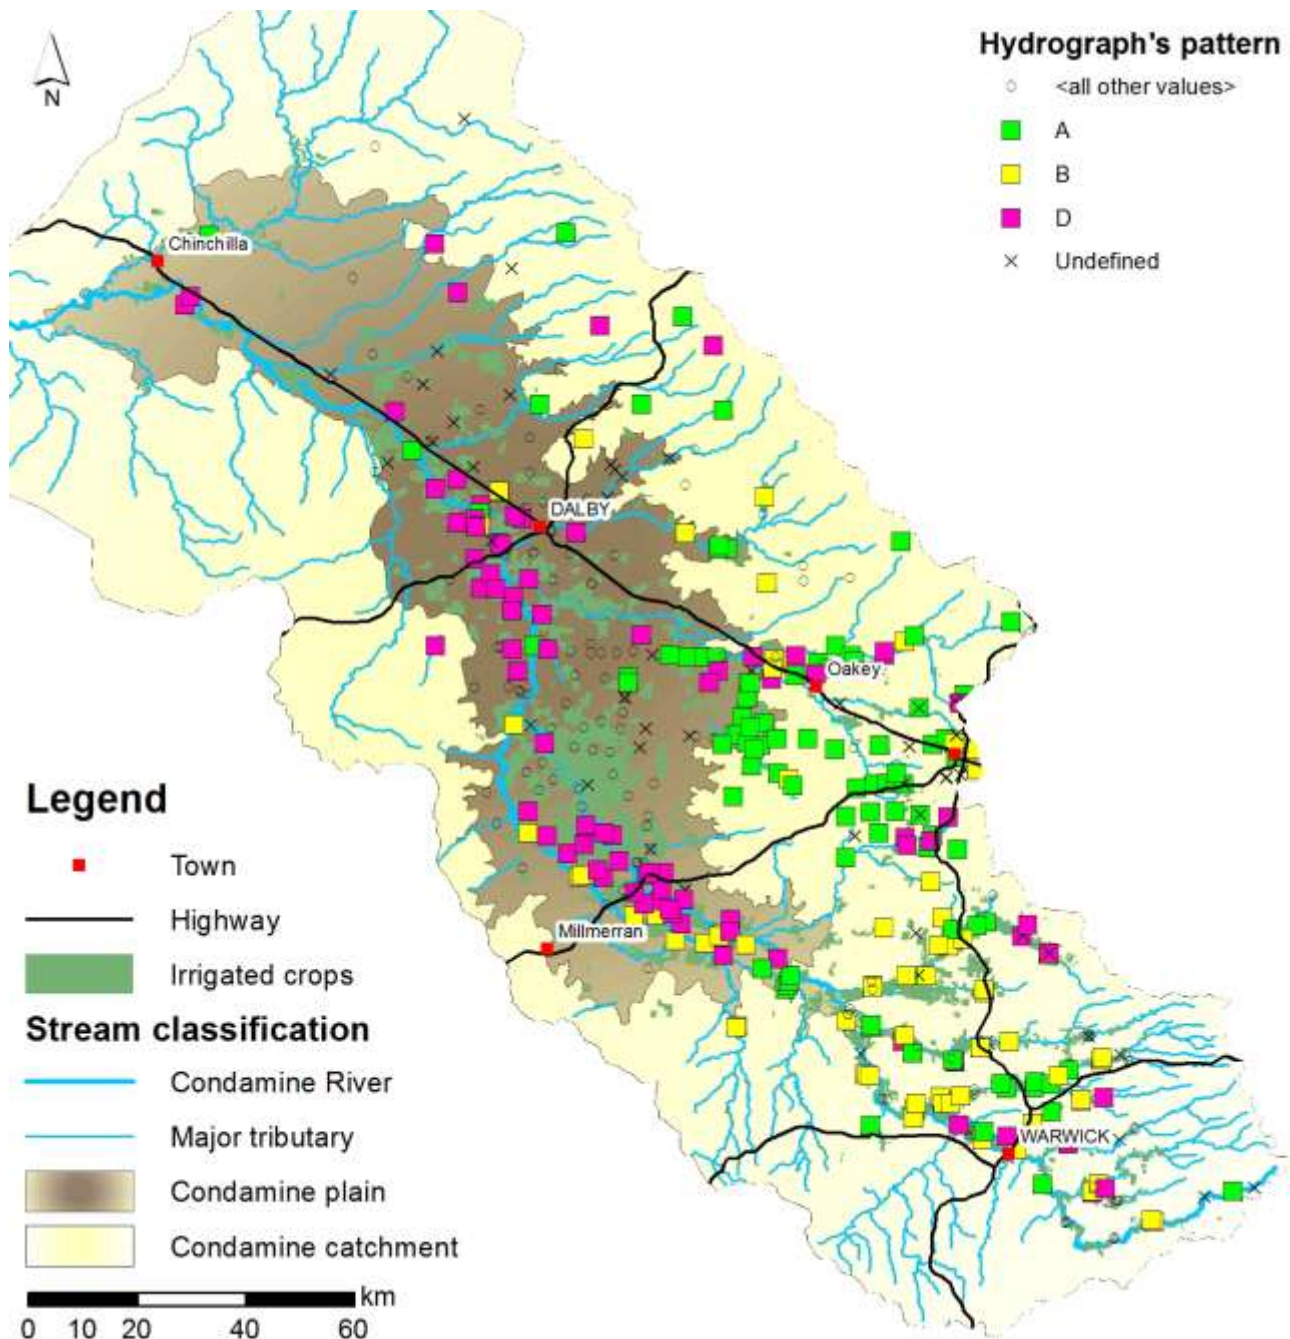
N

Hydrograph's pattern
<all other values>
A
B
D
Undefined

Chinchilla
DALBY
Oakey
Millmerran
WARWICK

Legend
Town
Highway
Irrigated crops
Stream classification
Condamine River
Major tributary
Condamine plain
Condamine catchment

km
0 10 20 40 60